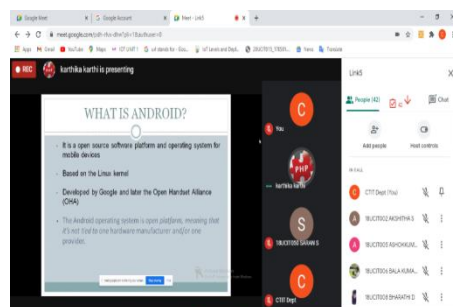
Google Meet | Google Account | Meet - Link5

meet.google.com

Apps Gmail YouTube Maps IOT UNIT 1 News Translate

REC karthika karthi is presenting

WHAT IS ANDROID?

It is a open source software platform and operating system for mobile devices

Based on the Linux kernel

Developed by Google and later the Open Handset Alliance (OHA)

The Android operating system is open platform, meaning that it's not tied to one hardware manufacturer and/or one provider.

C You

PHP karthika karthi

S 18UCIT005 SARAN S

C CTIT Dept

Link5

People (42) Chat

Add people Host controls

IN CALL

C CTIT Dept (You)

A 18UCIT002 AKSHITHA S

A 18UCIT003 ASHOKKUM...

B 18UCIT005 BALA KUMA...

B 18UCIT006 BHARATHI D